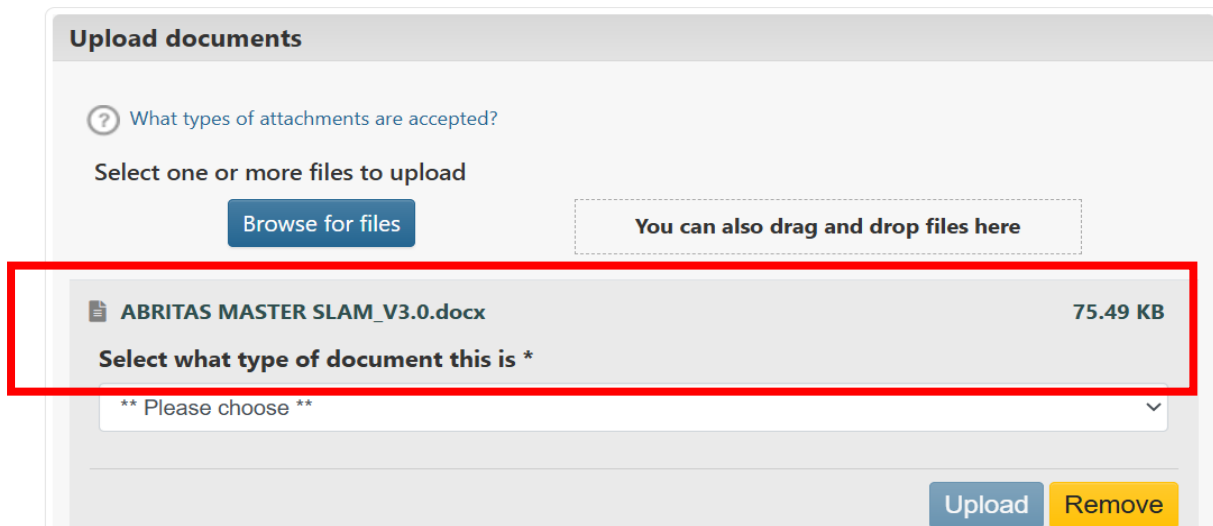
Upload documents

What types of attachments are accepted?

Select one or more files to upload

Browse for files

You can also drag and drop files here

ABRITAS MASTER SLAM_V3.0.docx

75.49 KB

Select what type of document this is *

** Please choose **

Upload

Remove